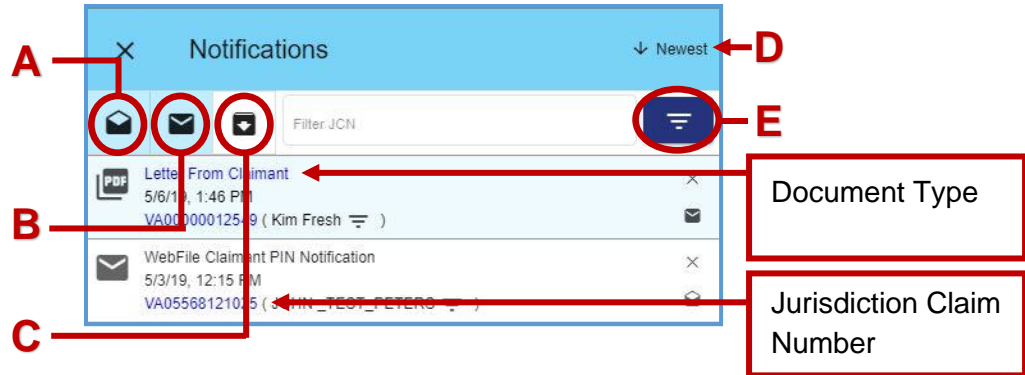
A

B

C

Notifications

↓ Newest

D

E

Filter JCN

PDF

Letter From Claimant
5/6/19, 1:46 PM
VA000000125-9 ( Kim Fresh )

Document Type

WebFile Claimant PIN Notification
5/3/19, 12:15 PM
VA05568121025 ( JOHN_TEST_PETERS )

Jurisdiction Claim Number